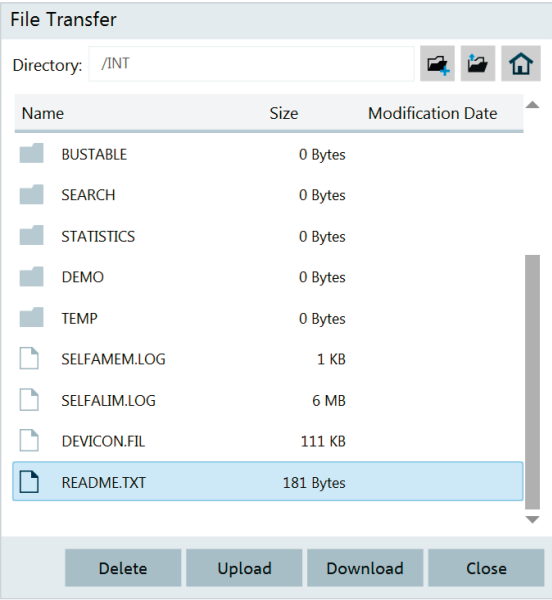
File Transfer

Directory: /INT

| Name | Size | Modification Date |
|---|---|---|
| BUSTABLE | 0 Bytes | |
| SEARCH | 0 Bytes | |
| STATISTICS | 0 Bytes | |
| DEMO | 0 Bytes | |
| TEMP | 0 Bytes | |
| SELFAMEM.LOG | 1 KB | |
| SELFALIM.LOG | 6 MB | |
| DEVICON.FIL | 111 KB | |
| README.TXT | 181 Bytes | |

Delete Upload Download Close